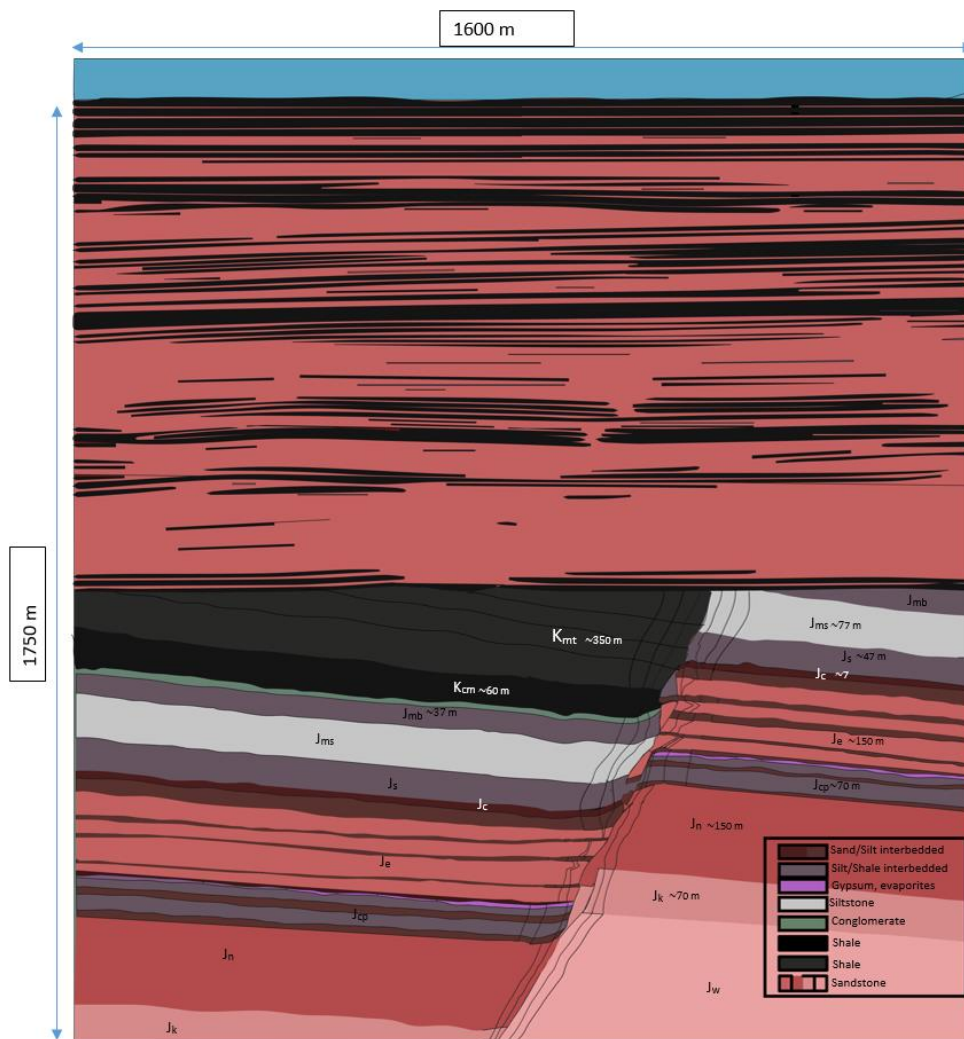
1600 m

1750 m

$K_{mt}$ ~350 m

$K_{cm}$ ~60 m

$J_{mb}$ ~37 m

$J_{ms}$

$J_s$

$J_c$

$J_e$

$J_{cp}$

$J_n$

$J_k$

$J_{mb}$

$J_{ms}$ ~77 m

$J_s$ ~47 m

$J_c$ ~7

$J_e$ ~150 m

$J_{cp}$~70 m

$J_n$ ~150 m

$J_k$ ~70 m

$J_w$

Sand/Silt interbedded
Silt/Shale interbedded
Gypsum, evaporites
Siltstone
Conglomerate
Shale
Shale
Sandstone